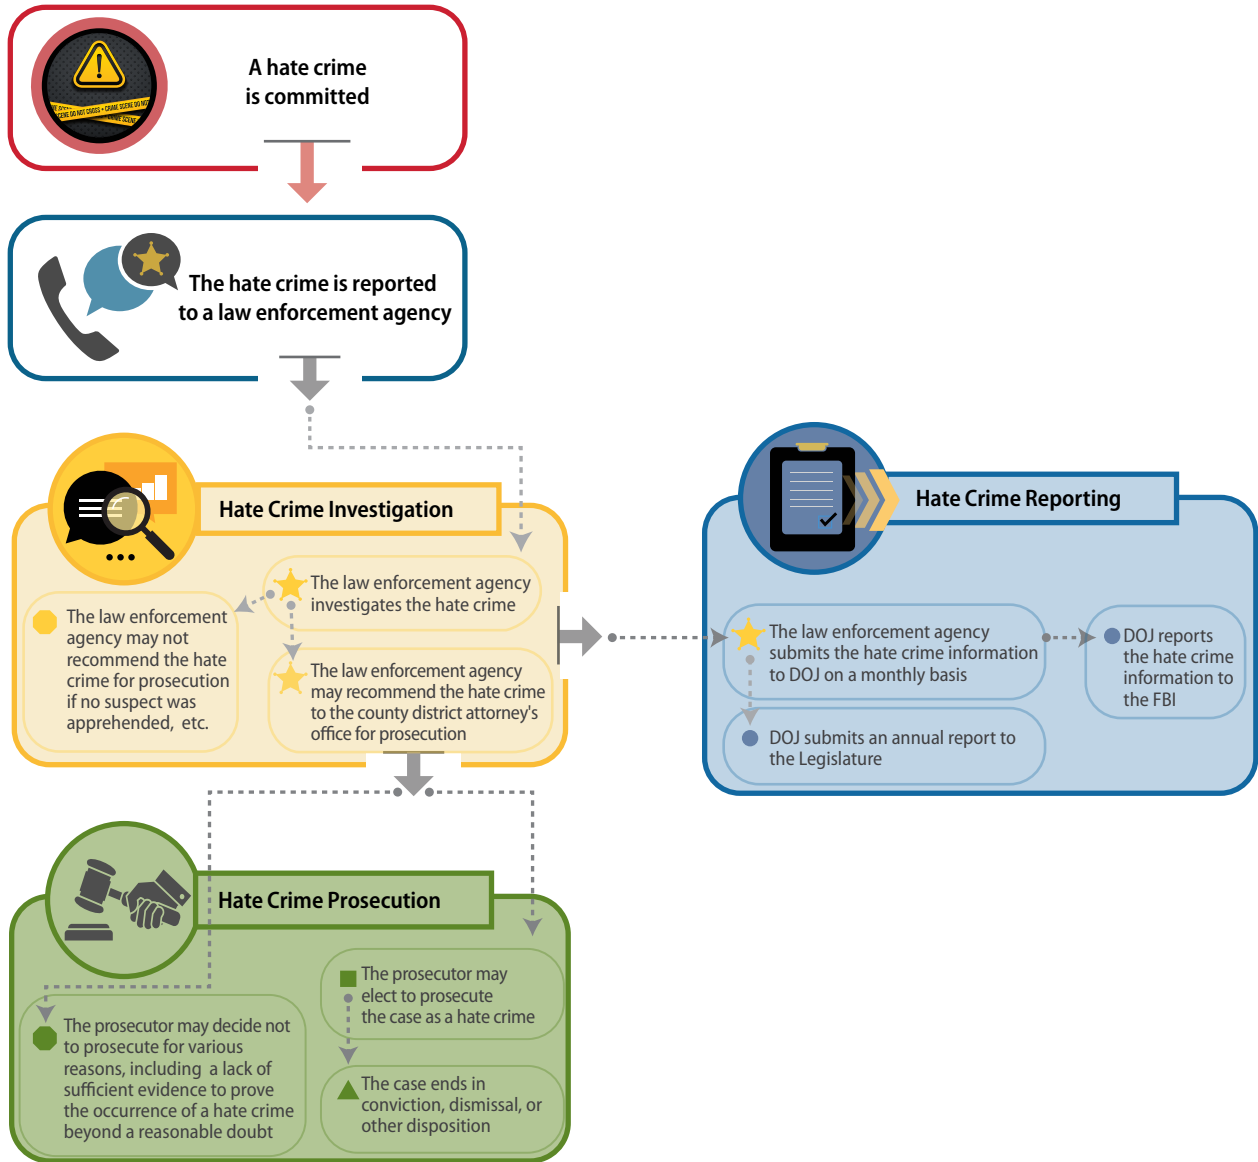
CRIME SCENE DO NOT CROSS • CRIME SCENE DO NOT CROSS

A hate crime is committed

The hate crime is reported to a law enforcement agency

Hate Crime Investigation

The law enforcement agency investigates the hate crime

The law enforcement agency may not recommend the hate crime for prosecution if no suspect was apprehended, etc.

The law enforcement agency may recommend the hate crime to the county district attorney's office for prosecution

Hate Crime Reporting

The law enforcement agency submits the hate crime information to DOJ on a monthly basis

DOJ reports the hate crime information to the FBI

DOJ submits an annual report to the Legislature

Hate Crime Prosecution

The prosecutor may elect to prosecute the case as a hate crime

The prosecutor may decide not to prosecute for various reasons, including a lack of sufficient evidence to prove the occurrence of a hate crime beyond a reasonable doubt

The case ends in conviction, dismissal, or other disposition